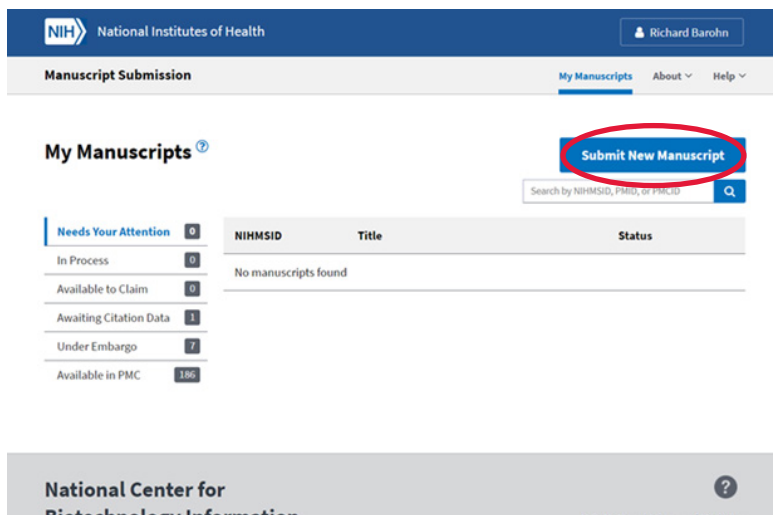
NIH National Institutes of Health

Richard Barohn

Manuscript Submission

My Manuscripts About Help

My Manuscripts ?

Submit New Manuscript

Search by NIHMSID, PMID, or PMCID

| | |
|---|---|
| Needs Your Attention | 0 |
| In Process | 0 |
| Available to Claim | 0 |
| Awaiting Citation Data | 1 |
| Under Embargo | 7 |
| Available in PMC | 186 |

| NIHMSID | Title | Status |
|---|---|---|
| No manuscripts found | | |

National Center for
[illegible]

?